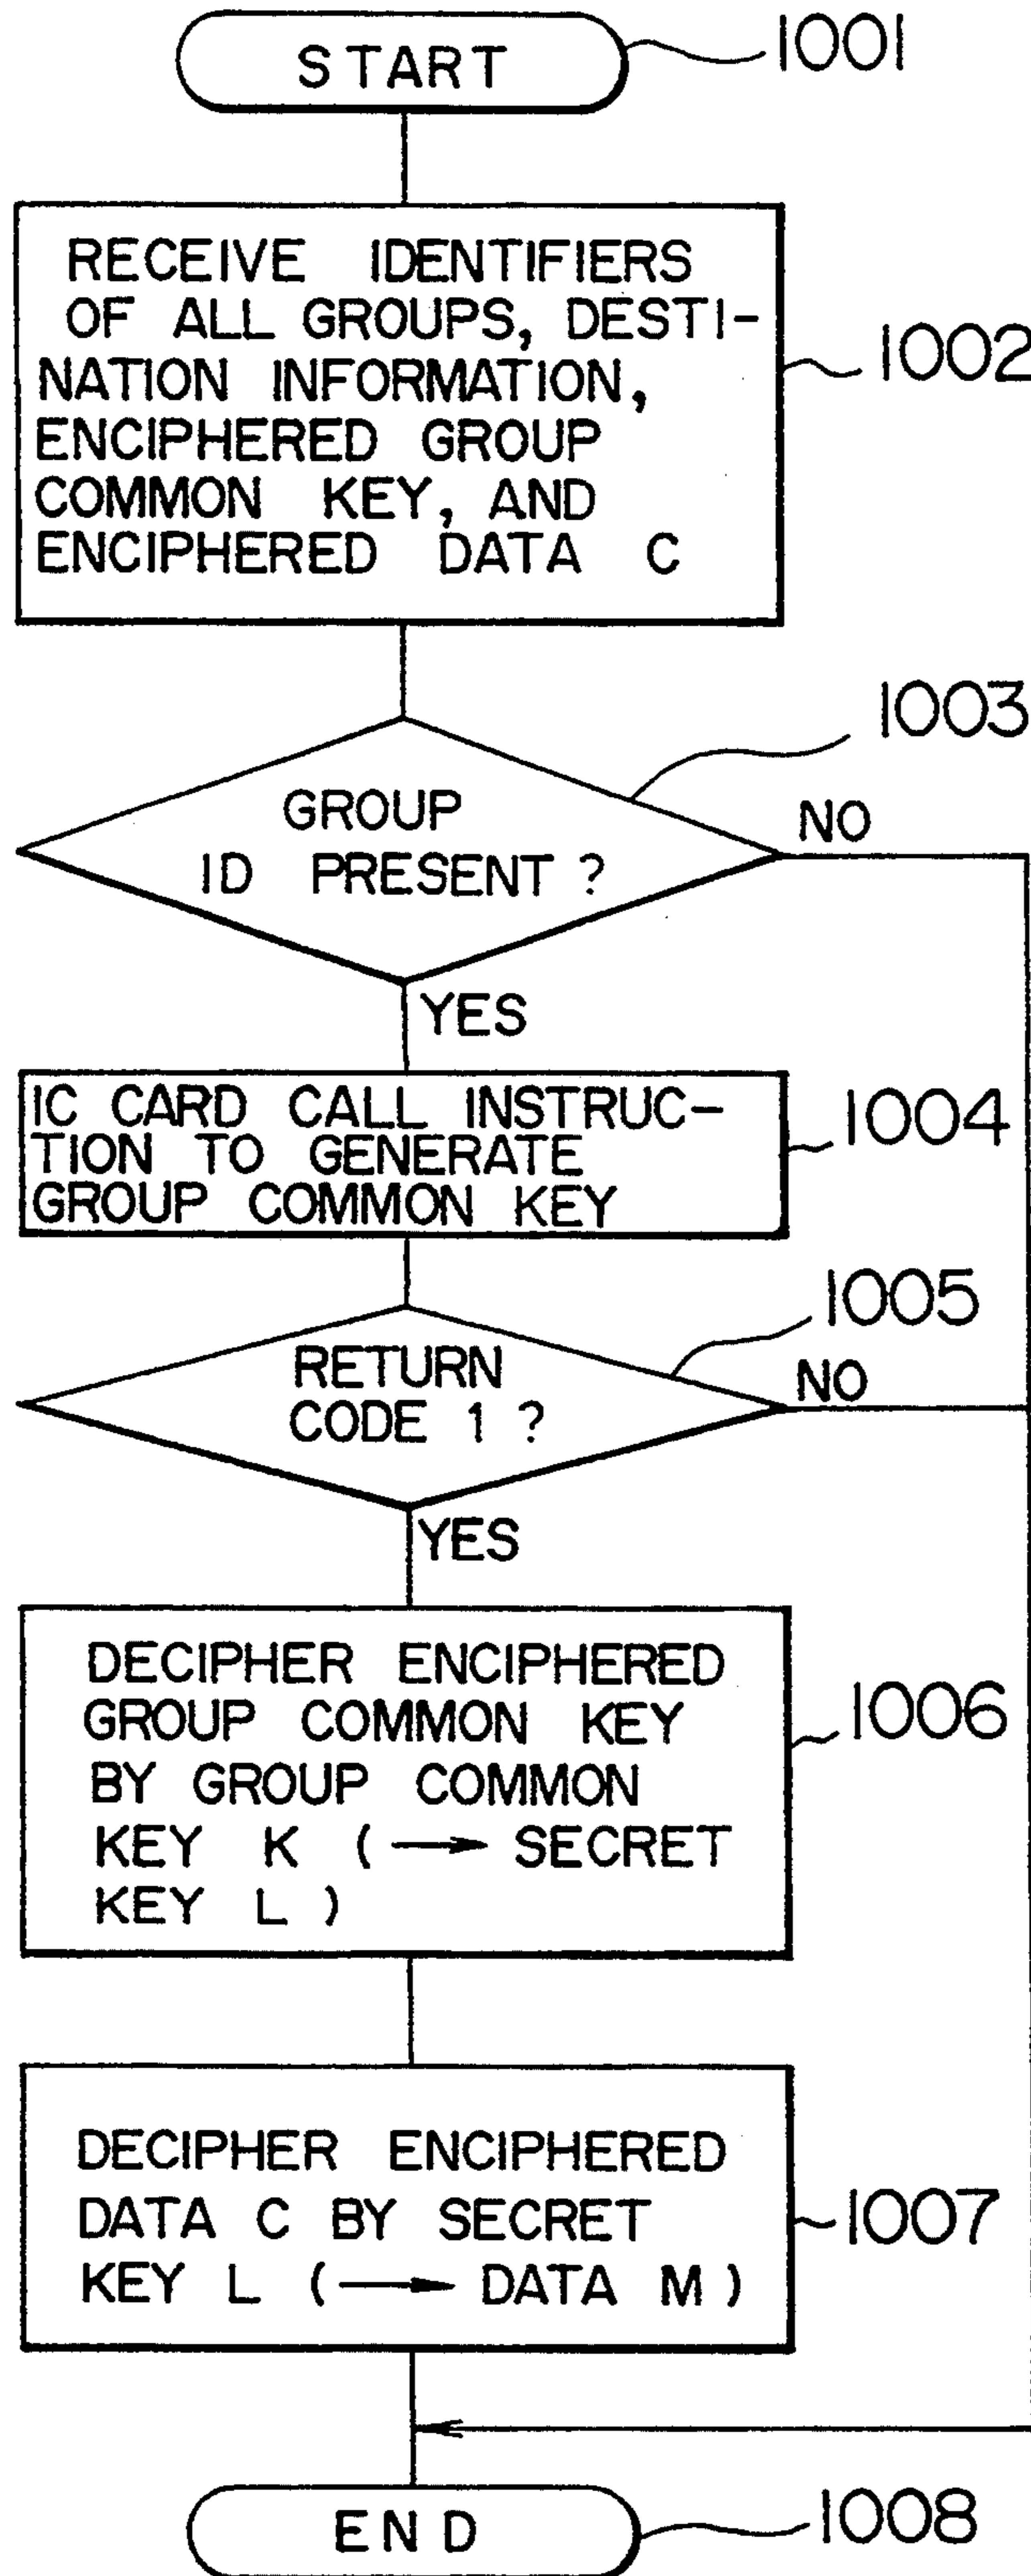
START
1001

RECEIVE IDENTIFIERS OF ALL GROUPS, DESTINATION INFORMATION, ENCIPHERED GROUP COMMON KEY, AND ENCIPHERED DATA C
1002

1003
GROUP ID PRESENT ?
NO
YES

IC CARD CALL INSTRUCTION TO GENERATE GROUP COMMON KEY
1004

1005
RETURN CODE 1 ?
NO
YES

DECIPHER ENCIPHERED GROUP COMMON KEY BY GROUP COMMON KEY K ( ⟶ SECRET KEY L )
1006

DECIPHER ENCIPHERED DATA C BY SECRET KEY L ( ⟶ DATA M )
1007

END
1008